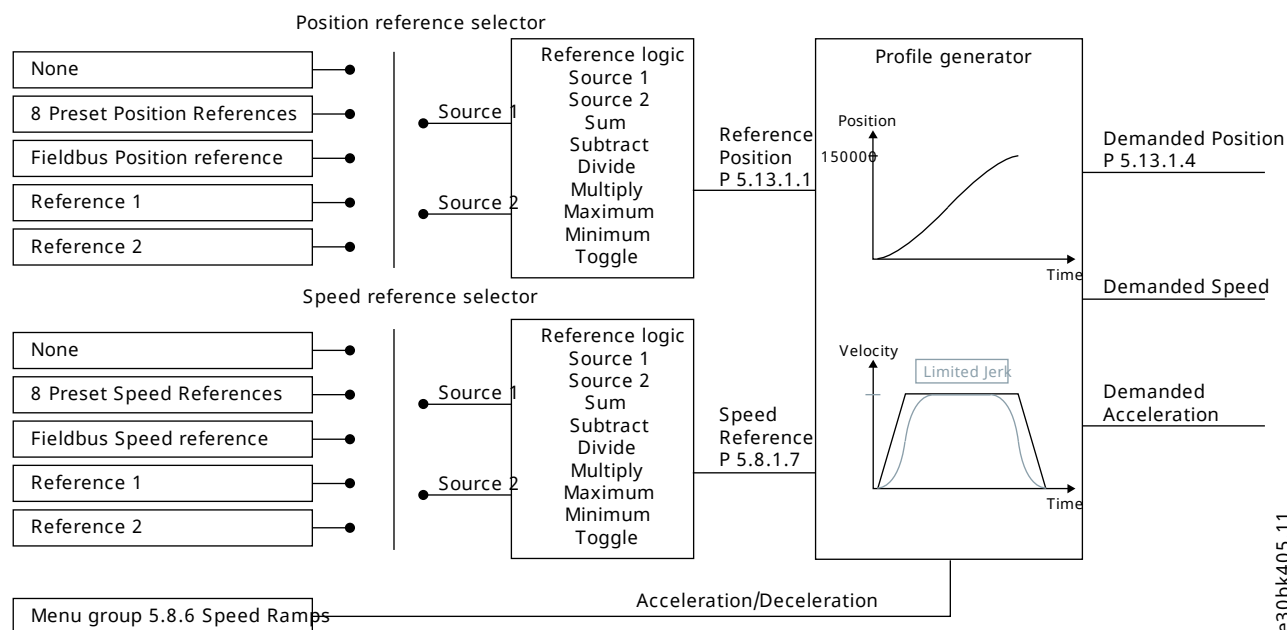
Position reference selector

None

8 Preset Position References

Fieldbus Position reference

Reference 1

Reference 2

Source 1

Source 2

Reference logic
Source 1
Source 2
Sum
Subtract
Divide
Multiply
Maximum
Minimum
Toggle

Reference Position P 5.13.1.1

Profile generator

Position

150000

Time

Demanded Position P 5.13.1.4

Demanded Speed

Speed reference selector

None

8 Preset Speed References

Fieldbus Speed reference

Reference 1

Reference 2

Source 1

Source 2

Reference logic
Source 1
Source 2
Sum
Subtract
Divide
Multiply
Maximum
Minimum
Toggle

Speed Reference P 5.8.1.7

Velocity

Limited Jerk

Time

Demanded Acceleration

Menu group 5.8.6 Speed Ramps

Acceleration/Deceleration

e30bk405.11